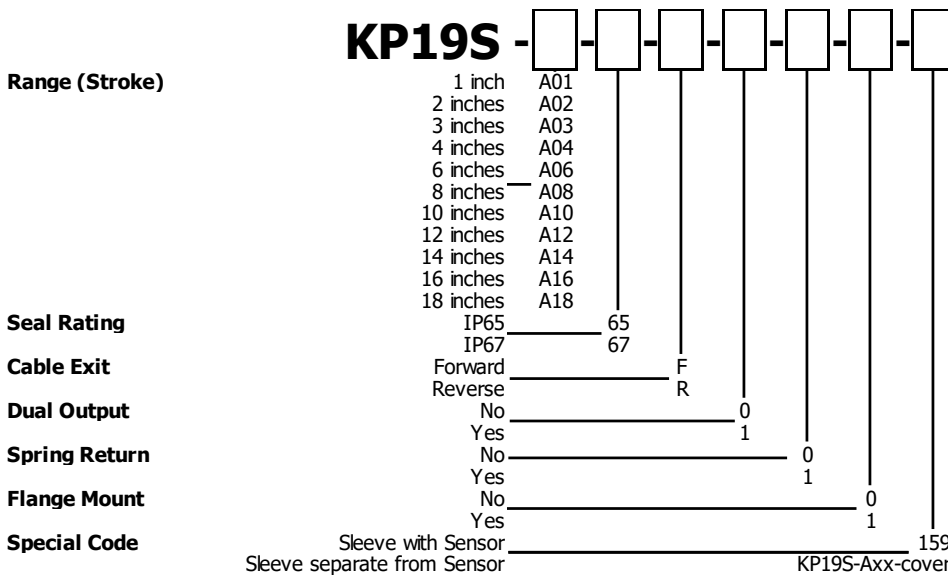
KP19S - - - - - - -

Range (Stroke)
1 inch A01
2 inches A02
3 inches A03
4 inches A04
6 inches A06
8 inches A08
10 inches A10
12 inches A12
14 inches A14
16 inches A16
18 inches A18

Seal Rating
IP65 65
IP67 67

Cable Exit
Forward F
Reverse R

Dual Output
No 0
Yes 1

Spring Return
No 0
Yes 1

Flange Mount
No 0
Yes 1

Special Code
Sleeve with Sensor 159
Sleeve separate from Sensor KP19S-Axx-cover